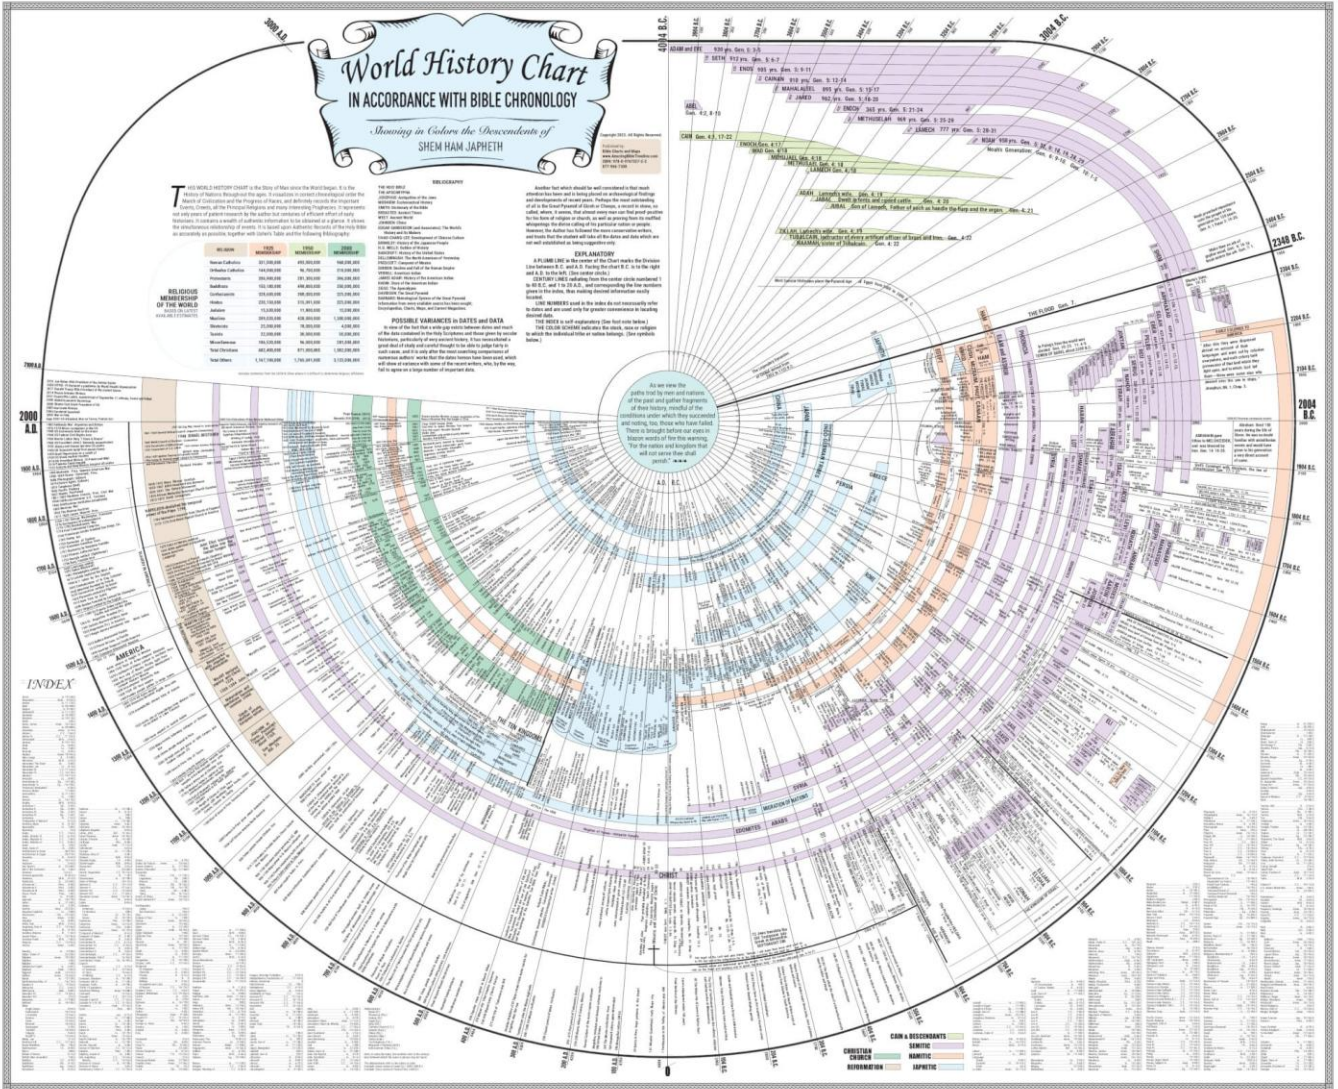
World History Chart
IN ACCORDANCE WITH BIBLE CHRONOLOGY
Showing in Colors the Descendents of
SHEM HAM JAPHETH

4004 B.C.
3004 B.C.
3000 A.D.
2348 B.C.
2004 B.C.
2000 A.D.

ADAM and EVE 930 yrs. Gen. 5: 3-5
SETH 912 yrs. Gen. 5: 6-7
ENOS 905 yrs. Gen. 5: 9-11
CAINAN 910 yrs. Gen. 5: 12-14
MAHALALEEL 895 yrs. Gen. 5: 15-17
JARED 962 yrs. Gen. 5: 18-20
ENOCH 365 yrs. Gen. 5: 21-24
METHUSELAH 969 yrs. Gen. 5: 25-26
LAMECH 777 yrs. Gen. 5: 28-31
NOAH 950 yrs.
ABEL Gen. 4:2, 8-15
CAIN Gen. 4:1, 17-22
ENOCH Gen. 4:17
IRAD Gen. 4:18
MEHUJAEL Gen. 4:18
METHUSAEL Gen. 4:18
LAMECH Gen. 4:18
ADAH Lamech's wife. Gen. 4:19
JABAL
JUBAL
ZILLAH Lamech's wife. Gen. 4:19
TUBALCAIN
NAAMAH, sister of Tubalcain. Gen. 4:22

RELIGIOUS MEMBERSHIP OF THE WORLD

BIBLIOGRAPHY

EXPLANATORY

POSSIBLE VARIANCES in DATES and DATA

THE FLOOD Gen. 7

As we view the paths trod by men and nations of the past and gather fragments of their history, mindful of the conditions under which they succeeded and rooting, too, those who have failed. There is brought before our eyes in blazon words of fire this warning, "For the nation and kingdom that will not serve thee shall perish."

A.D. B.C.

AMERICA
THE 10th KINGDOMS
PERSIA
GREECE
SYRIA
EDOMITES ARABS
CHRIST

INDEX

CAIN & DESCENDANTS
SEMITIC
HAMITIC
JAPHETIC
CHRISTIAN CHURCH
REFORMATION

0